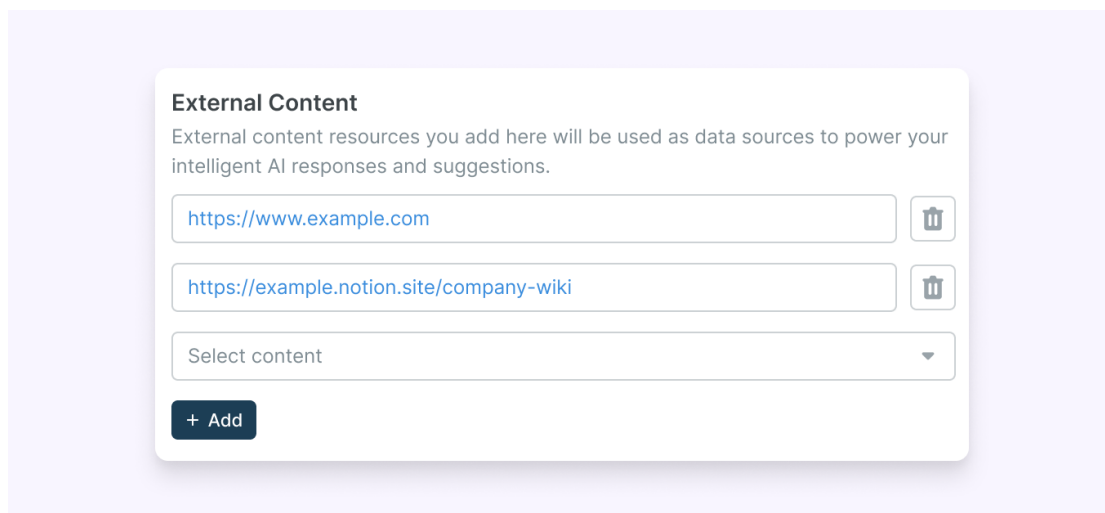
External Content

External content resources you add here will be used as data sources to power your intelligent AI responses and suggestions.

https://www.example.com

https://example.notion.site/company-wiki

Select content

+ Add